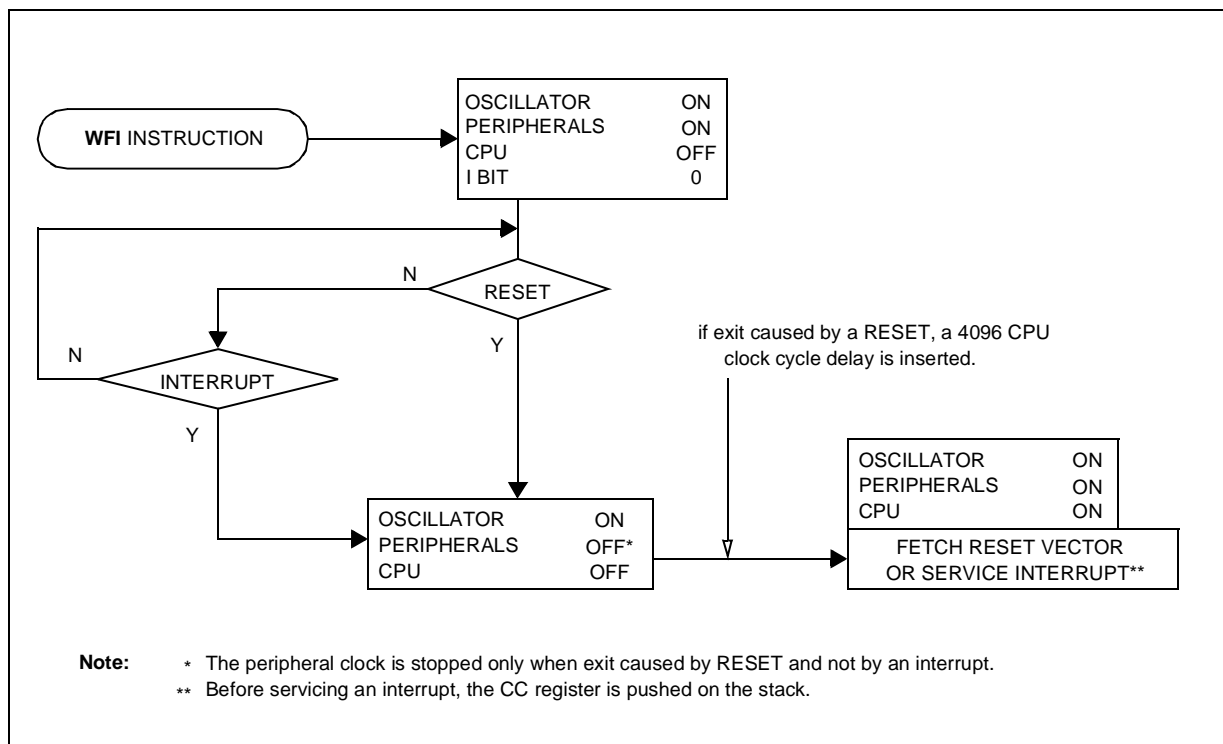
WFI INSTRUCTION

OSCILLATOR ON
PERIPHERALS ON
CPU OFF
I BIT 0

N

RESET

Y

N

INTERRUPT

Y

if exit caused by a RESET, a 4096 CPU clock cycle delay is inserted.

OSCILLATOR ON
PERIPHERALS OFF*
CPU OFF

OSCILLATOR ON
PERIPHERALS ON
CPU ON

FETCH RESET VECTOR OR SERVICE INTERRUPT**

Note: * The peripheral clock is stopped only when exit caused by RESET and not by an interrupt.
** Before servicing an interrupt, the CC register is pushed on the stack.